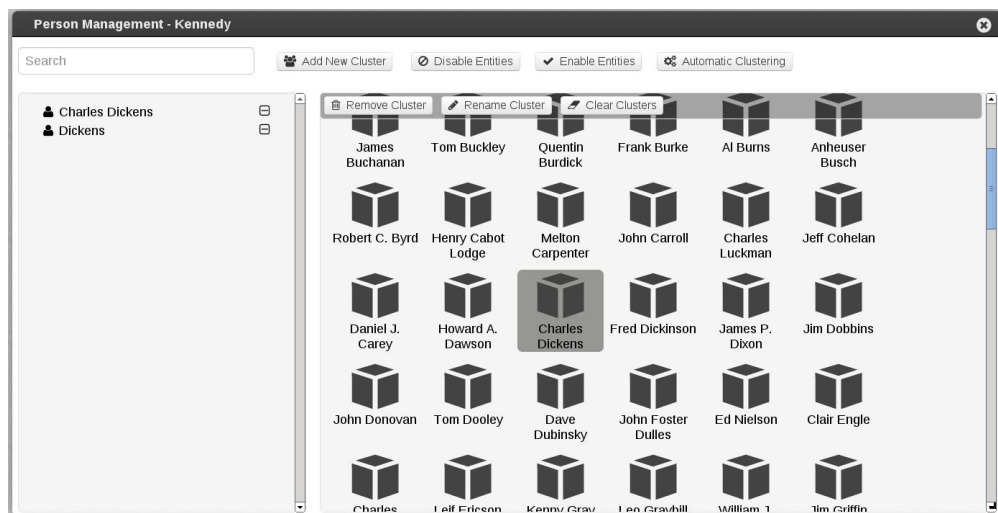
Person Management - Kennedy

Search

Add New Cluster
Disable Entities
Enable Entities
Automatic Clustering

Charles Dickens
Dickens

Remove Cluster
Rename Cluster
Clear Clusters

James Buchanan
Tom Buckley
Quentin Burdick
Frank Burke
Al Burns
Anheuser Busch

Robert C. Byrd
Henry Cabot Lodge
Melton Carpenter
John Carroll
Charles Luckman
Jeff Cohelan

Daniel J. Carey
Howard A. Dawson
Charles Dickens
Fred Dickinson
James P. Dixon
Jim Dobbins

John Donovan
Tom Dooley
Dave Dubinsky
John Foster Dulles
Ed Nielson
Clair Engle

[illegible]
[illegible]
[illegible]
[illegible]
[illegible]
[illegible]